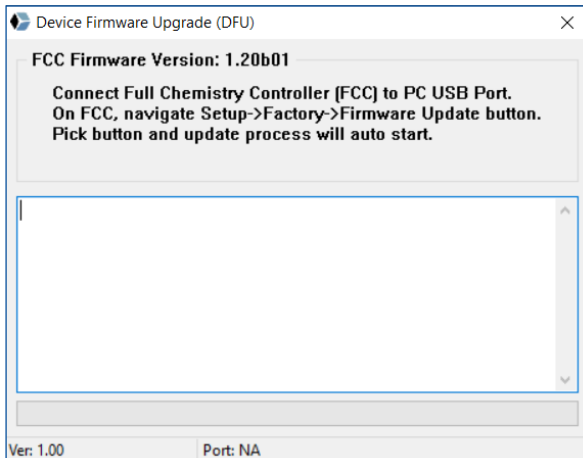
Device Firmware Upgrade (DFU)

X

FCC Firmware Version: 1.20b01

Connect Full Chemistry Controller (FCC) to PC USB Port.
On FCC, navigate Setup->Factory->Firmware Update button.
Pick button and update process will auto start.

Ver: 1.00

Port: NA